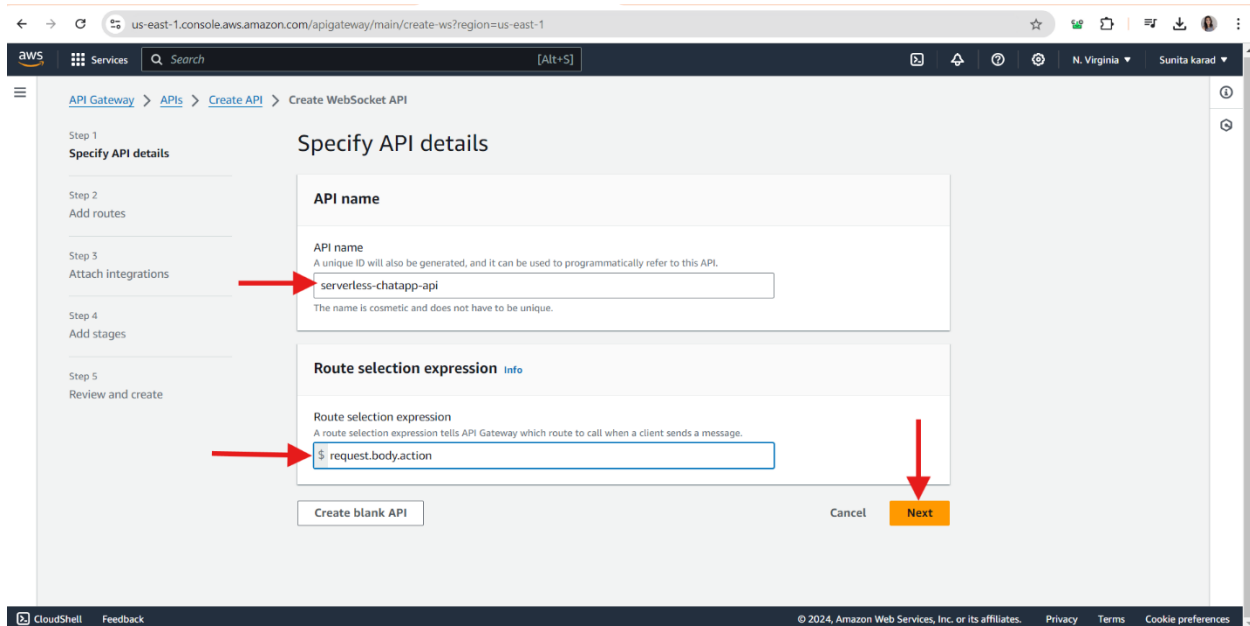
us-east-1.console.aws.amazon.com/apigateway/main/create-ws?region=us-east-1

aws Services Search [Alt+S] N. Virginia ▼ Sunita karad ▼

API Gateway > APIs > Create API > Create WebSocket API

Step 1
Specify API details

Step 2
Add routes

Step 3
Attach integrations

Step 4
Add stages

Step 5
Review and create

Specify API details

API name

API name
A unique ID will also be generated, and it can be used to programmatically refer to this API.
serverless-chatapp-api
The name is cosmetic and does not have to be unique.

Route selection expression Info

Route selection expression
A route selection expression tells API Gateway which route to call when a client sends a message.
$ request.body.action

Create blank API

Cancel Next

CloudShell Feedback © 2024, Amazon Web Services, Inc. or its affiliates. Privacy Terms Cookie preferences